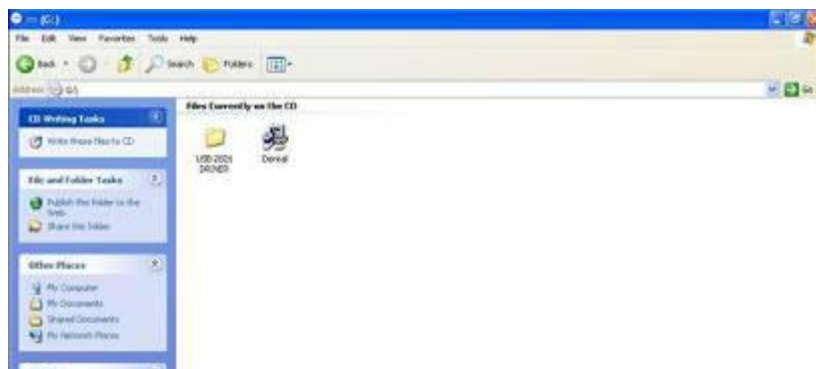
(G:)

File Edit View Favorites Tools Help

Back Search Folders

Address G:\

Go

CD Writing Tasks

Write these files to CD

File and Folder Tasks

Publish this folder to the Web

Share this folder

Other Places

My Computer

My Documents

Shared Documents

My Network Places

Files Currently on the CD

USB 2021 DRIVER

Demo